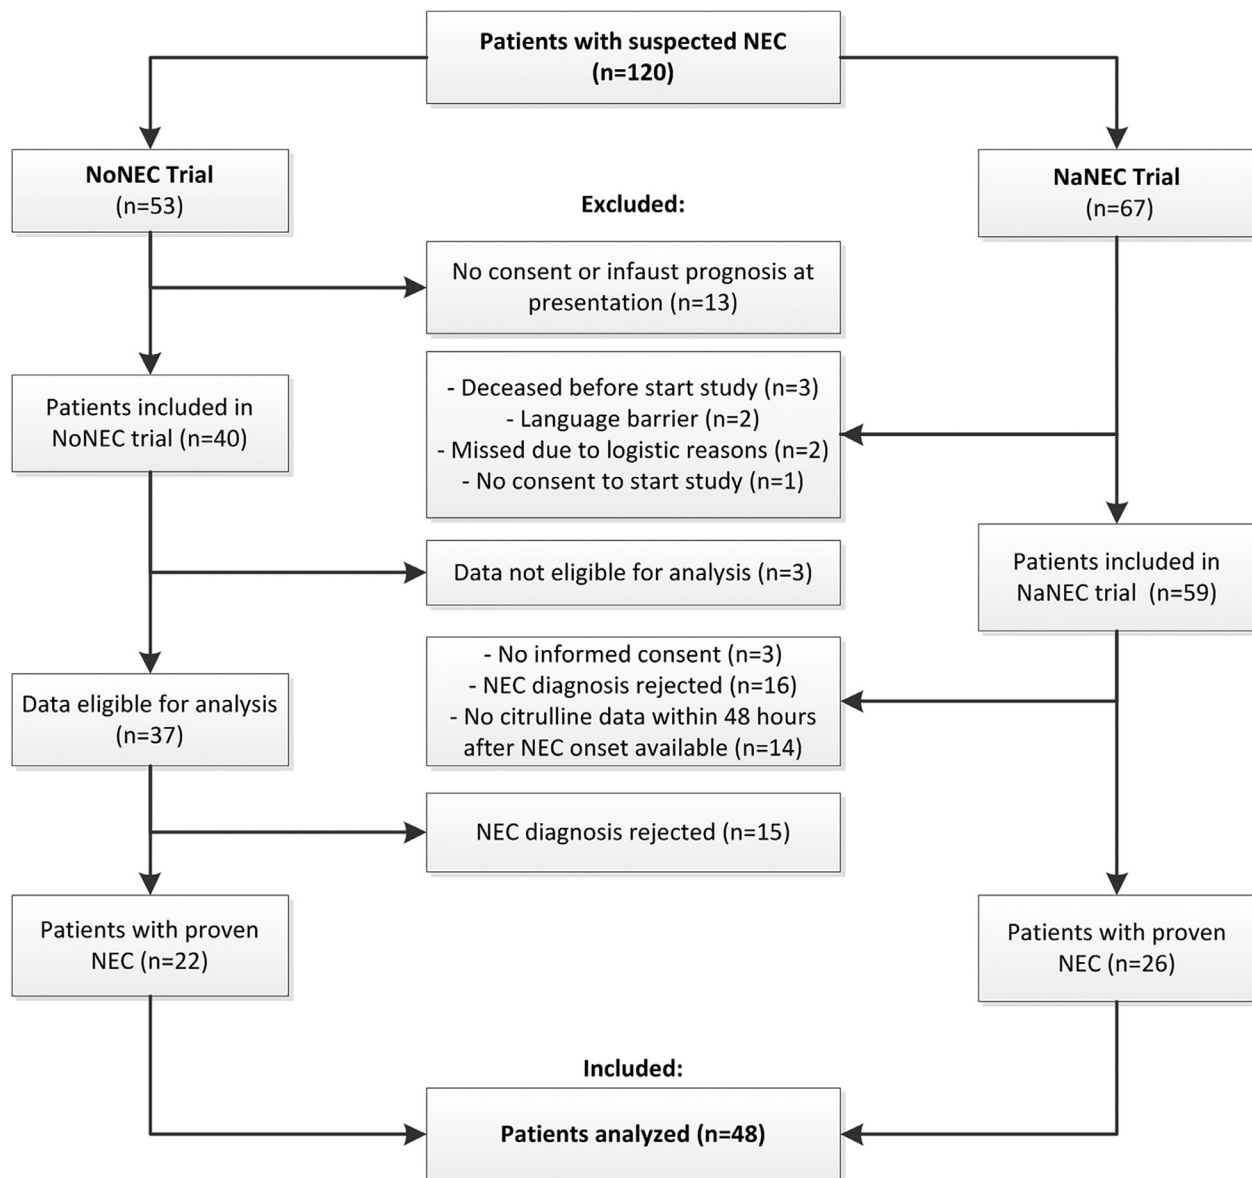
Patients with suspected NEC
(n=120)

NoNEC Trial
(n=53)

Excluded:

NaNEC Trial
(n=67)

No consent or infaust prognosis at presentation (n=13)

Patients included in NoNEC trial (n=40)

- Deceased before start study (n=3)
- Language barrier (n=2)
- Missed due to logistic reasons (n=2)
- No consent to start study (n=1)

Data not eligible for analysis (n=3)

Patients included in NaNEC trial (n=59)

- No informed consent (n=3)
- NEC diagnosis rejected (n=16)
- No citrulline data within 48 hours after NEC onset available (n=14)

Data eligible for analysis
(n=37)

NEC diagnosis rejected (n=15)

Patients with proven NEC (n=22)

Patients with proven NEC (n=26)

Included:

Patients analyzed (n=48)